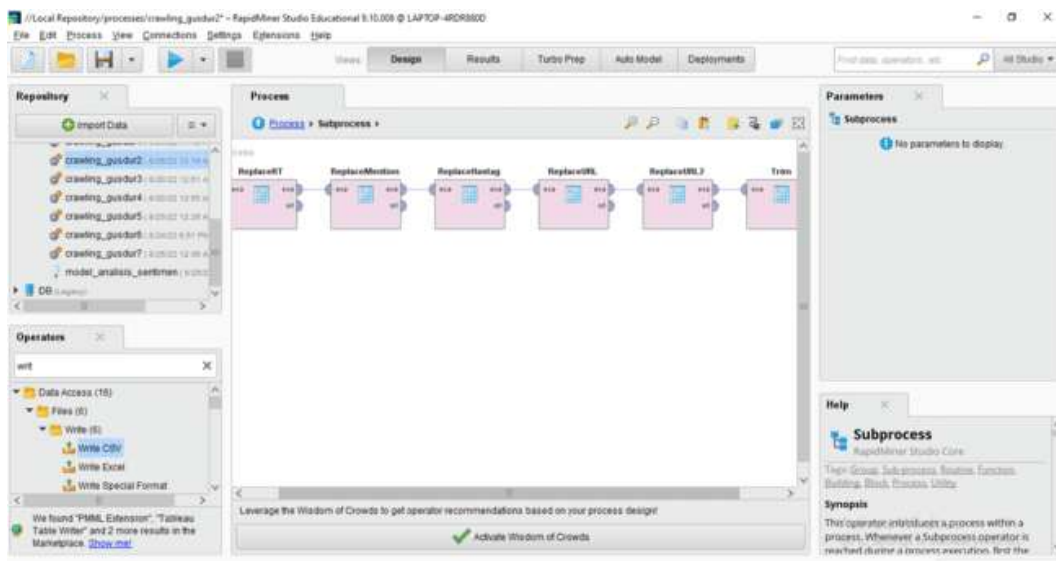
//Local Repository/processes/crawling_gusdur2* – RapidMiner Studio Educational 9.10.008 @ LAPTOP-4RDR880D

File Edit Process View Connections Settings Extensions Help

Views: Design Results Turbo Prep Auto Model Deployments

Find data, operators, etc. All Studio

Repository

Import Data

crawling_gusdur2 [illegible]
crawling_gusdur3 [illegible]
crawling_gusdur4 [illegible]
crawling_gusdur5 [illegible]
crawling_gusdur6 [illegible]
crawling_gusdur7 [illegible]
model_analisis_sentimen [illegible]
DB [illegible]

Operators

writ

Data Access (16)
Files (6)
Write (6)
Write CSV
Write Excel
Write Special Format

We found "PMML Extension", "Tableau Table Writer" and 2 more results in the Marketplace. Show me!

Process

Process ▸ Subprocess ▸

ReplaceRT ReplaceMention ReplaceHastag ReplaceURL ReplaceURL2 Trim

Leverage the Wisdom of Crowds to get operator recommendations based on your process design!

Activate Wisdom of Crowds

Parameters

Subprocess

No parameters to display.

Help

Subprocess
RapidMiner Studio Core

Tags: Group, Subprocess, Routine, Function, Building, Block, Process, Utility

Synopsis

This operator introduces a process within a process. Whenever a Subprocess operator is reached during a process execution, first the